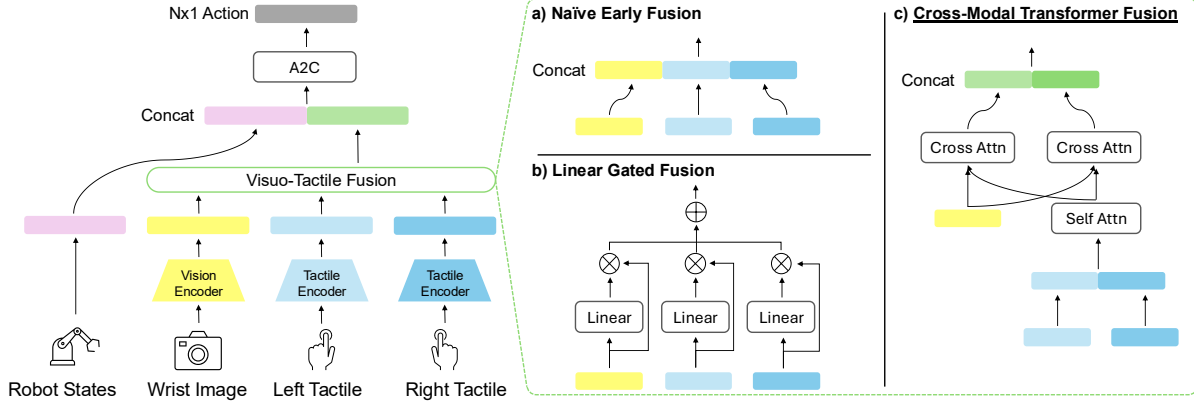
Nx1 Action

A2C

Concat

Visuo-Tactile Fusion

Vision Encoder

Tactile Encoder

Tactile Encoder

Robot States

Wrist Image

Left Tactile

Right Tactile

a) Naïve Early Fusion

Concat

b) Linear Gated Fusion

$\oplus$

$\otimes$ $\otimes$ $\otimes$

Linear

Linear

Linear

c) Cross-Modal Transformer Fusion

Concat

Cross Attn

Cross Attn

Self Attn